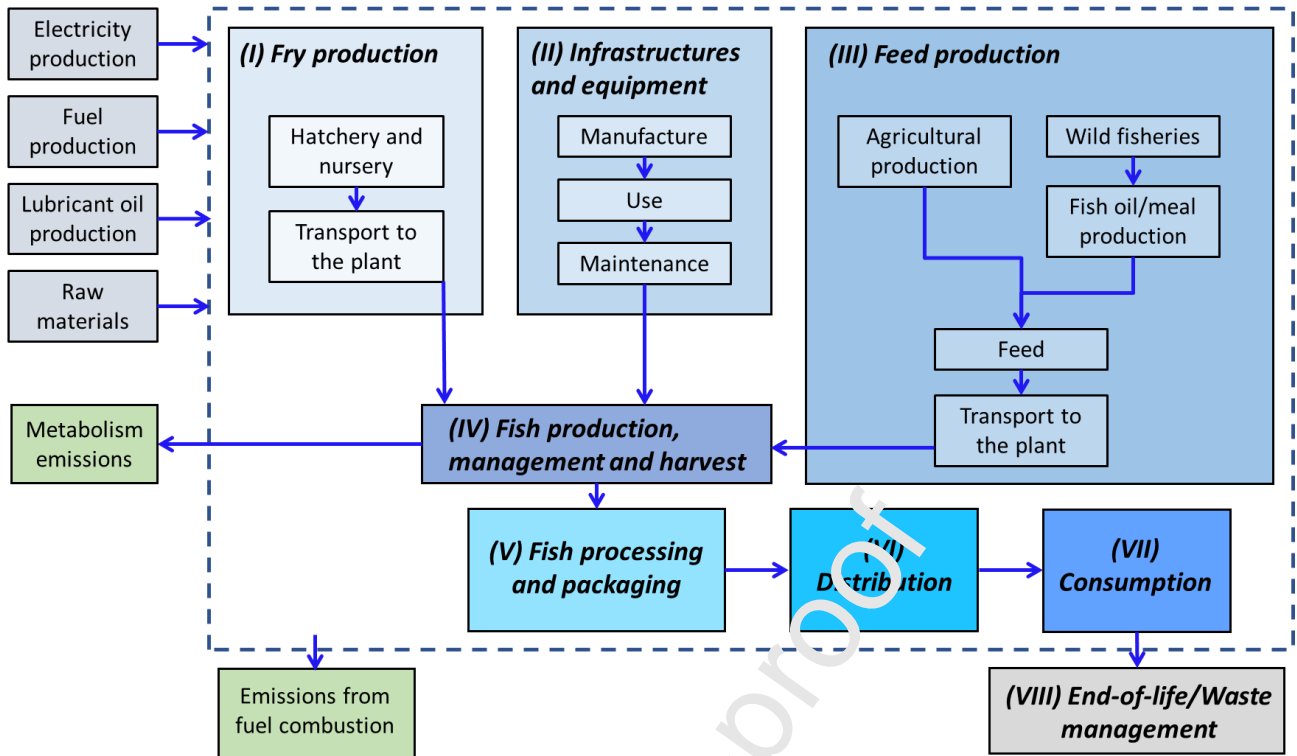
Electricity production

Fuel production

Lubricant oil production

Raw materials

(I) Fry production

Hatchery and nursery

Transport to the plant

(II) Infrastructures and equipment

Manufacture

Use

Maintenance

(III) Feed production

Agricultural production

Wild fisheries

Fish oil/meal production

Feed

Transport to the plant

Metabolism emissions

(IV) Fish production, management and harvest

(V) Fish processing and packaging

(VI) Distribution

(VII) Consumption

Emissions from fuel combustion

(VIII) End-of-life/Waste management

proof